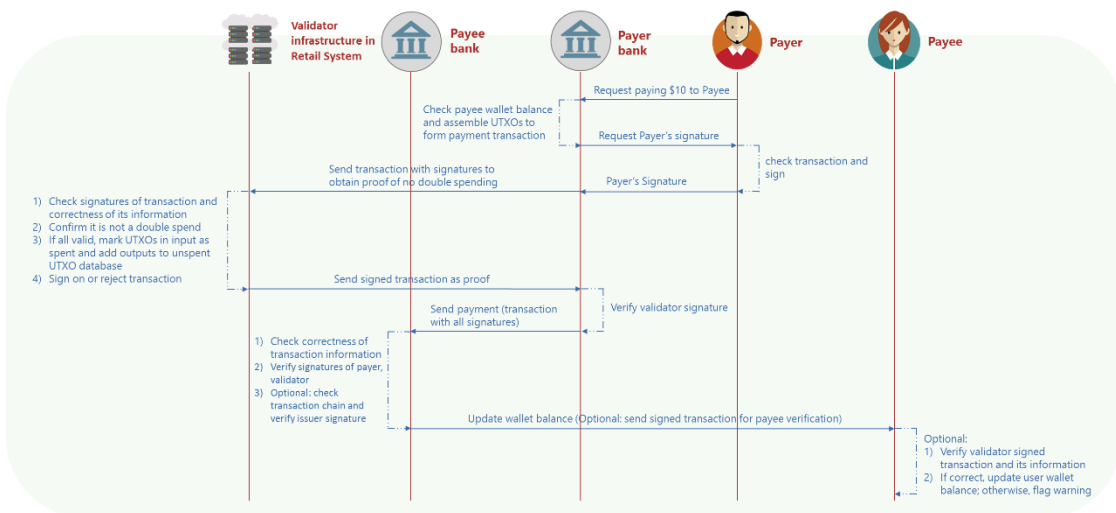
Validator infrastructure in Retail System

Payee bank

Payer bank

Payer

Payee

Request paying $10 to Payee

Check payee wallet balance and assemble UTXOs to form payment transaction

Request Payer's signature

check transaction and sign

Send transaction with signatures to obtain proof of no double spending

Payer's Signature

1) Check signatures of transaction and correctness of its information
2) Confirm it is not a double spend
3) If all valid, mark UTXOs in input as spent and add outputs to unspent UTXO database
4) Sign on or reject transaction

Send signed transaction as proof

Verify validator signature

Send payment (transaction with all signatures)

1) Check correctness of transaction information
2) Verify signatures of payer, validator
3) Optional: check transaction chain and verify issuer signature

Update wallet balance (Optional: send signed transaction for payee verification)

Optional:
1) Verify validator signed transaction and its information
2) If correct, update user wallet balance; otherwise, flag warning